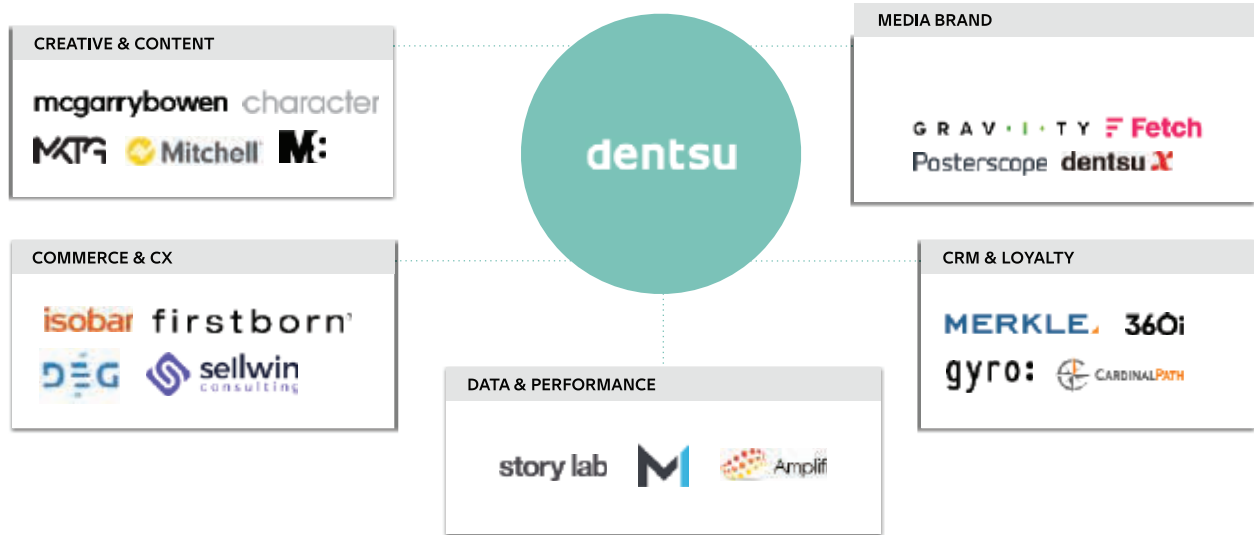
CREATIVE & CONTENT

mcgarrybowen character

MKTG Mitchell M:

dentsu

MEDIA BRAND

GRAVITY Fetch

Posterscope dentsu X

COMMERCE & CX

isobar firstborn

DEG sellwin consulting

CRM & LOYALTY

MERKLE 360i

gyro: CARDINALPATH

DATA & PERFORMANCE

story lab M Amplifi